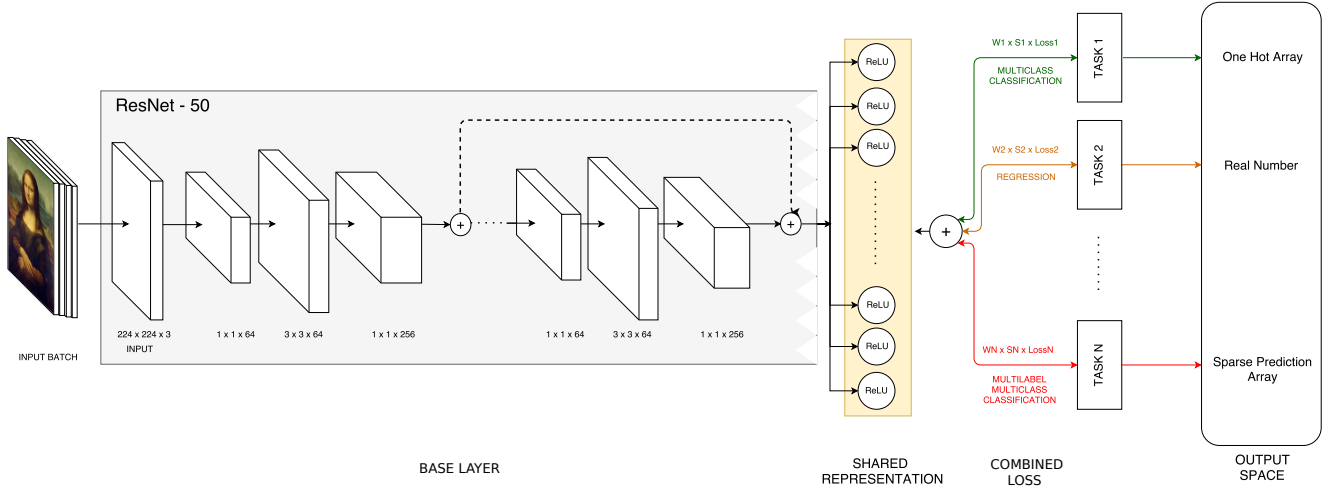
ResNet - 50

INPUT BATCH

224 x 224 x 3
INPUT

1 x 1 x 64

3 x 3 x 64

1 x 1 x 256

1 x 1 x 64

3 x 3 x 64

1 x 1 x 256

ReLU
ReLU
ReLU
ReLU
ReLU
ReLU

W1 x S1 x Loss1
MULTICLASS CLASSIFICATION

W2 x S2 x Loss2
REGRESSION

WN x SN x LossN
MULTILABEL MULTICLASS CLASSIFICATION

TASK 1
TASK 2
TASK N

One Hot Array
Real Number
Sparse Prediction Array

BASE LAYER

SHARED REPRESENTATION

COMBINED LOSS

OUTPUT SPACE